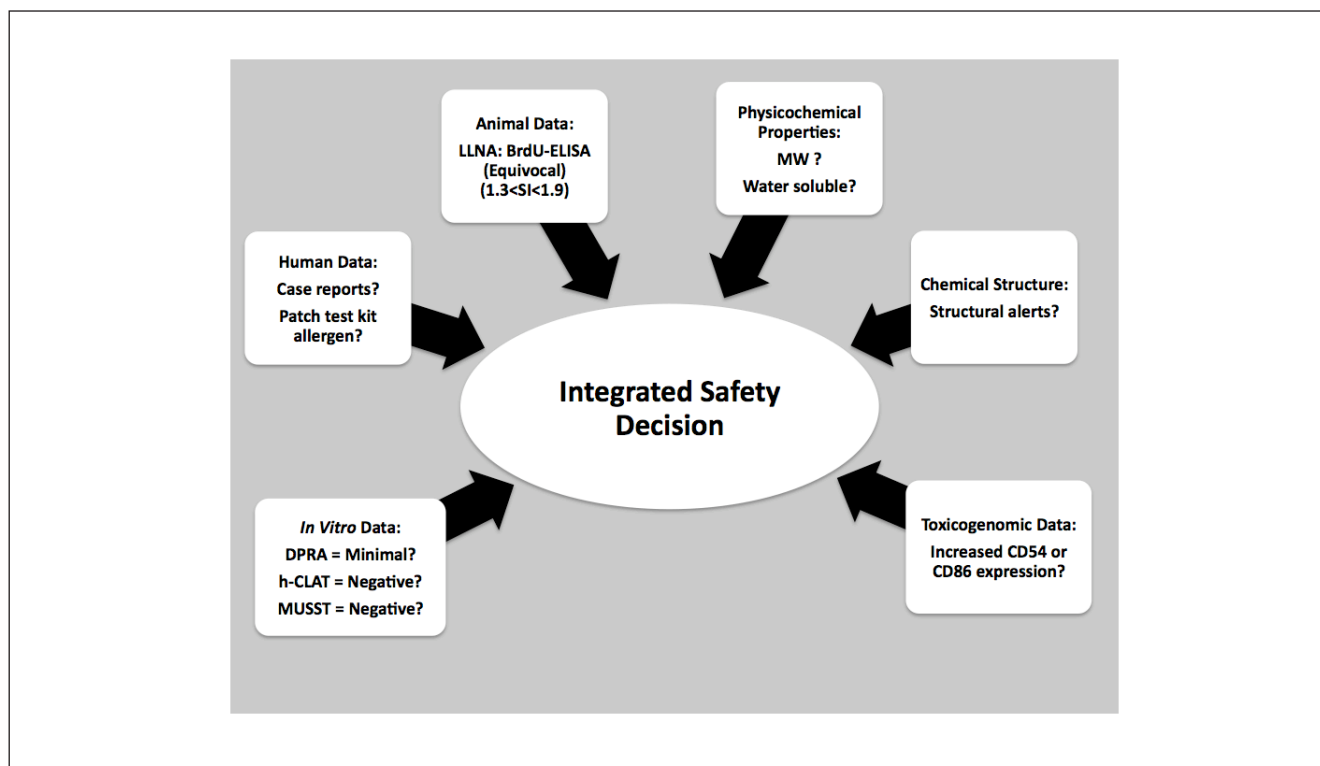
Animal Data:
LLNA: BrdU-ELISA (Equivocal) (1.3<SI<1.9)

Physicochemical Properties:
MW ?
Water soluble?

Human Data:
Case reports?
Patch test kit allergen?

Chemical Structure:
Structural alerts?

Integrated Safety Decision

In Vitro Data:
DPRA = Minimal?
h-CLAT = Negative?
MUSST = Negative?

Toxicogenomic Data:
Increased CD54 or CD86 expression?